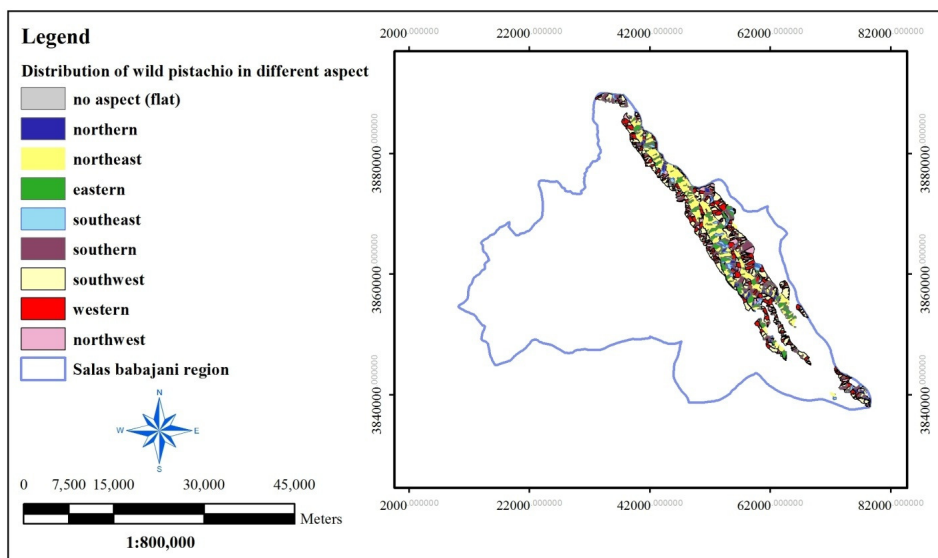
Legend

Distribution of wild pistachio in different aspect

no aspect (flat)

northern

northeast

eastern

southeast

southern

southwest

western

northwest

Salas babajani region

N
W
E
S

0 7,500 15,000 30,000 45,000

Meters

1:800,000

2000.000000 22000.000000 42000.000000 62000.000000 82000.000000

3880000.000000
3860000.000000
3840000.000000

3880000.000000
3860000.000000
3840000.000000

2000.000000 22000.000000 42000.000000 62000.000000 82000.000000